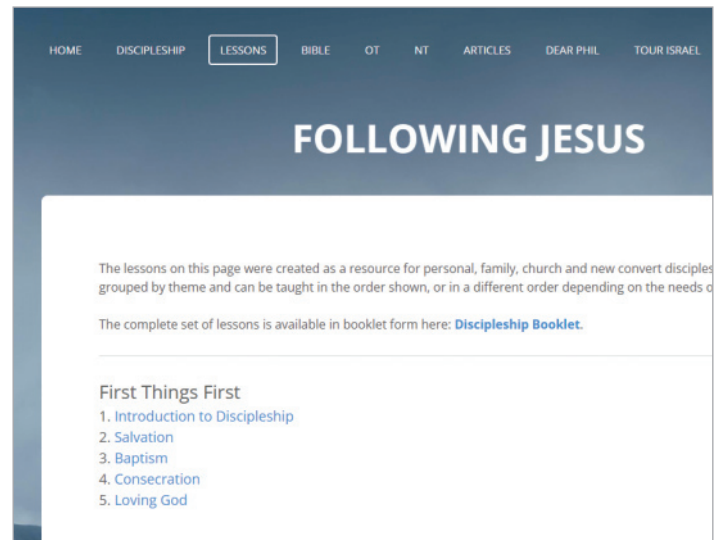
HOME DISCIPLESHIP LESSONS BIBLE OT NT ARTICLES DEAR PHIL TOUR ISRAEL

FOLLOWING JESUS

The lessons on this page were created as a resource for personal, family, church and new convert disciples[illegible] grouped by theme and can be taught in the order shown, or in a different order depending on the needs o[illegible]

The complete set of lessons is available in booklet form here: Discipleship Booklet.

First Things First
1. Introduction to Discipleship
2. Salvation
3. Baptism
4. Consecration
5. Loving God